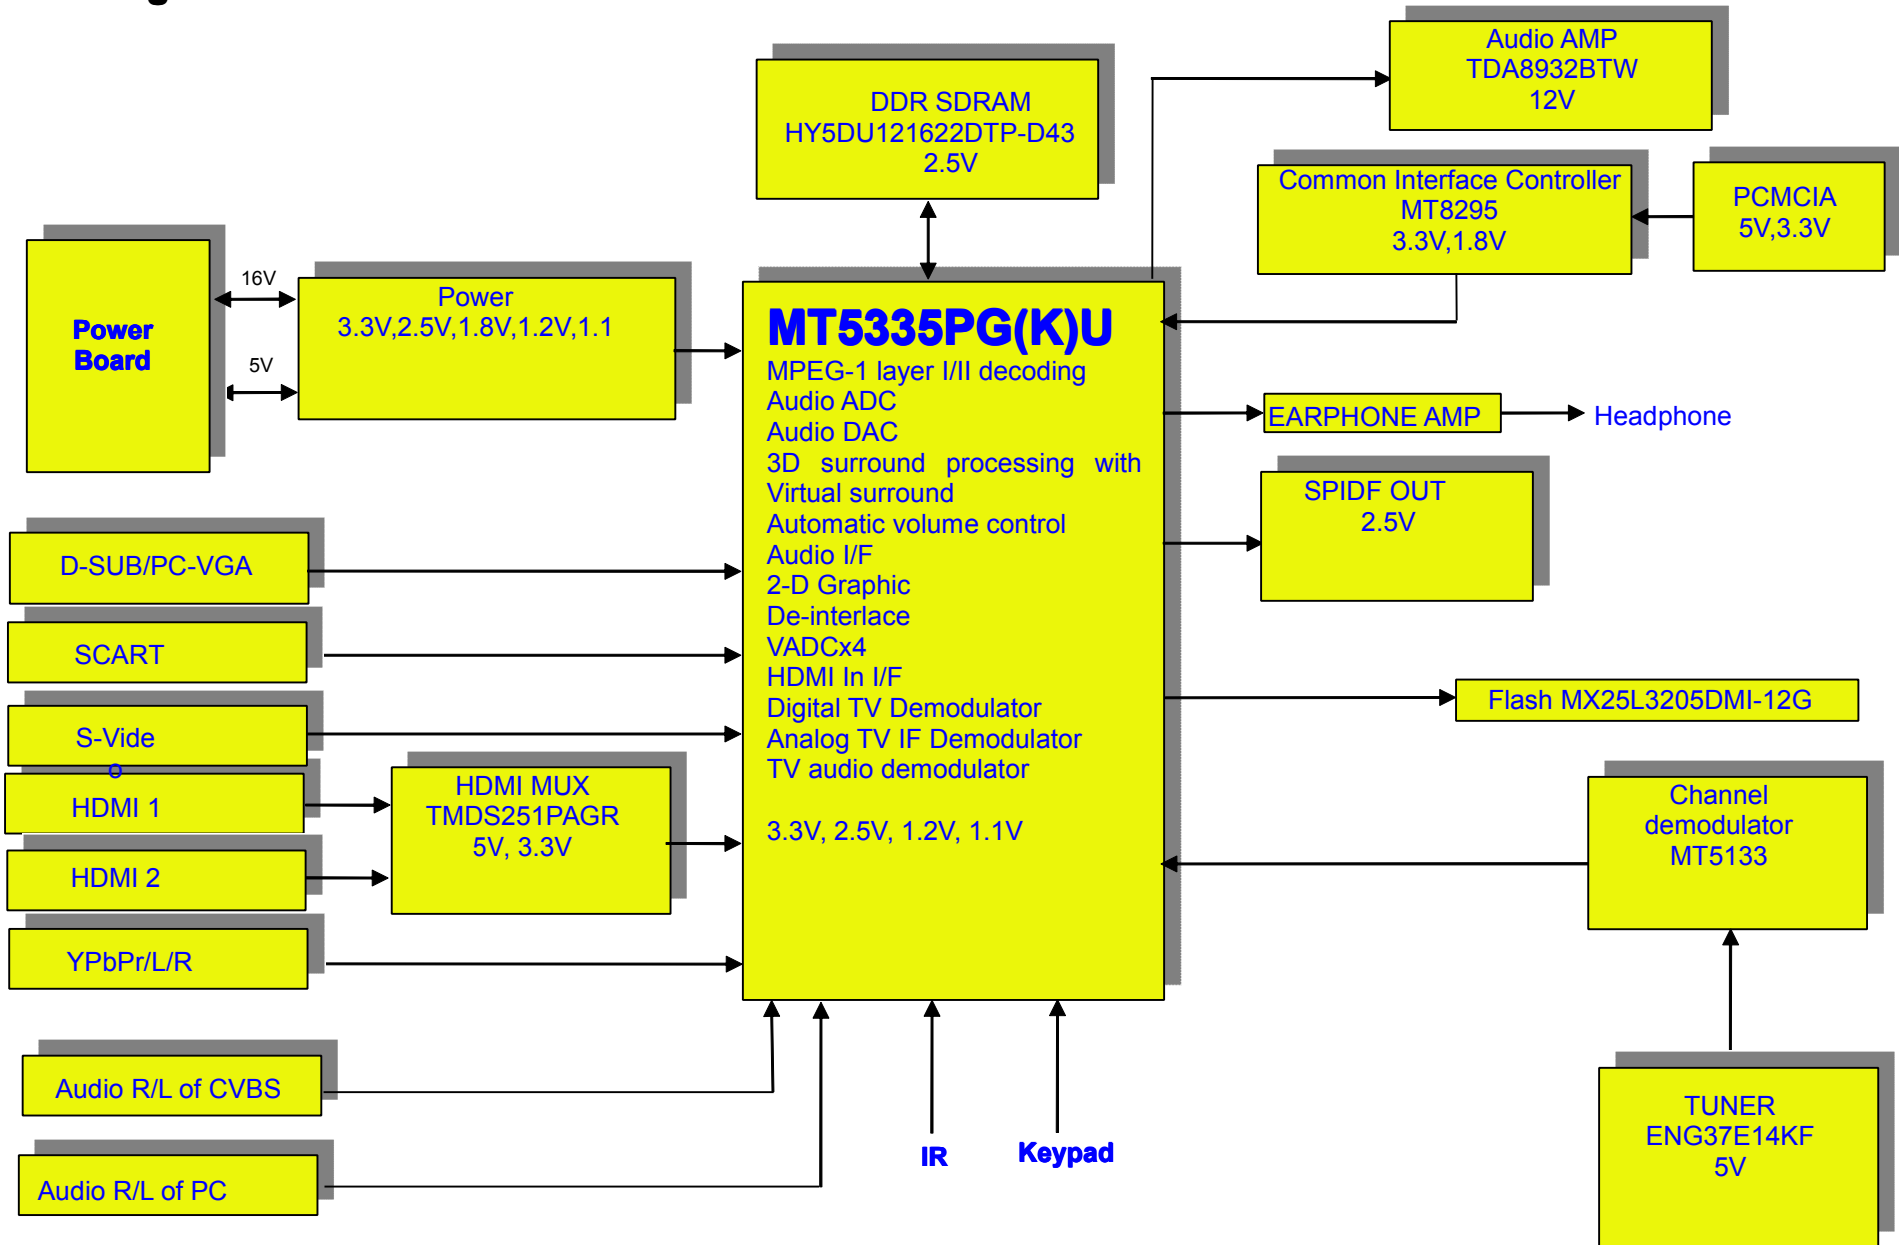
Audio AMP
TDA8932BTW
12V

DDR SDRAM
HY5DU121622DTP-D43
2.5V

Common Interface Controller
MT8295
3.3V,1.8V

PCMCIA
5V,3.3V

Power Board

16V

5V

Power
3.3V,2.5V,1.8V,1.2V,1.1

MT5335PG(K)U
MPEG-1 layer I/II decoding
Audio ADC
Audio DAC
3D surround processing with Virtual surround
Automatic volume control
Audio I/F
2-D Graphic
De-interlace
VADCx4
HDMI In I/F
Digital TV Demodulator
Analog TV IF Demodulator
TV audio demodulator

3.3V, 2.5V, 1.2V, 1.1V

EARPHONE AMP

Headphone

SPIDF OUT
2.5V

D-SUB/PC-VGA

SCART

S-Vide
o

HDMI 1

HDMI 2

HDMI MUX
TMDS251PAGR
5V, 3.3V

YPbPr/L/R

Flash MX25L3205DMI-12G

Channel demodulator
MT5133

Audio R/L of CVBS

Audio R/L of PC

IR

Keypad

TUNER
ENG37E14KF
5V